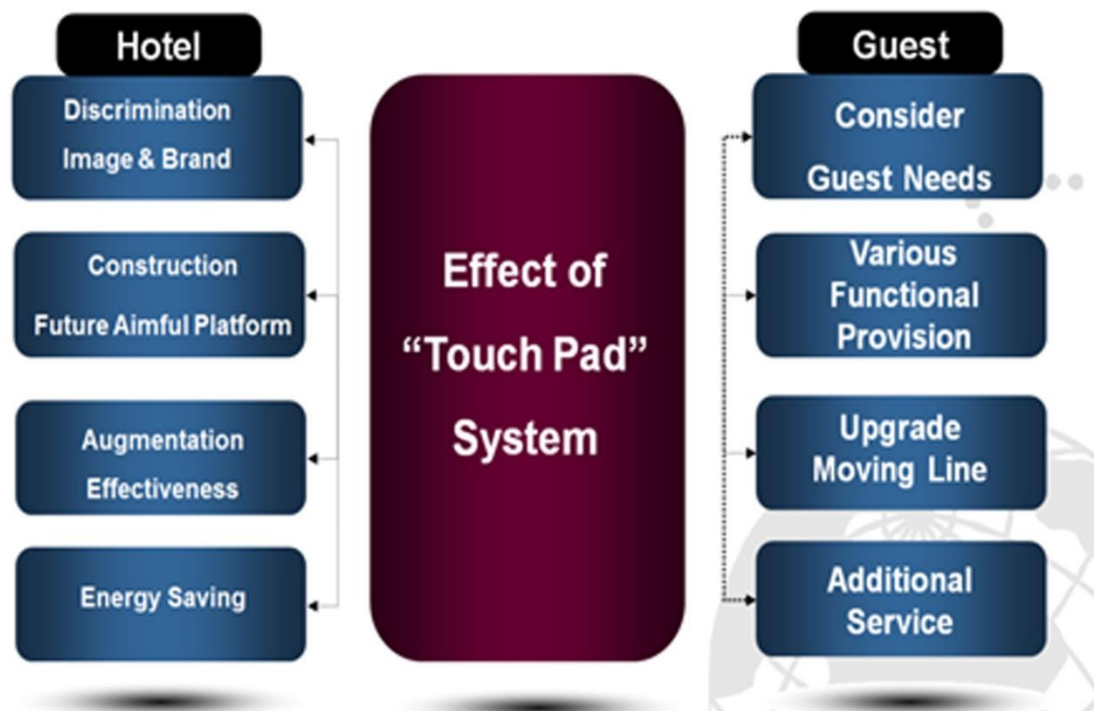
Hotel

Discrimination Image & Brand

Construction Future Aimful Platform

Augmentation Effectiveness

Energy Saving

Effect of "Touch Pad" System

Guest

Consider Guest Needs

Various Functional Provision

Upgrade Moving Line

Additional Service